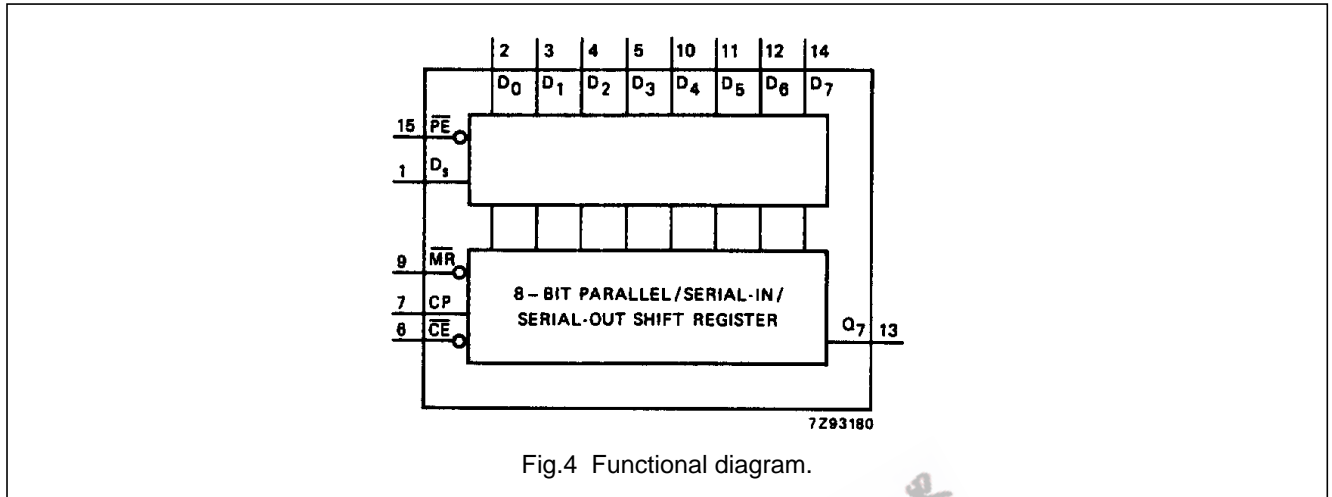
2 3 4 5 10 11 12 14

$D_0$ $D_1$ $D_2$ $D_3$ $D_4$ $D_5$ $D_6$ $D_7$

15 $\overline{PE}$

1 $D_s$

9 $\overline{MR}$

7 CP

6 $\overline{CE}$

8 – BIT PARALLEL/SERIAL-IN/ SERIAL-OUT SHIFT REGISTER

$Q_7$ 13

7Z93180

Fig.4 Functional diagram.